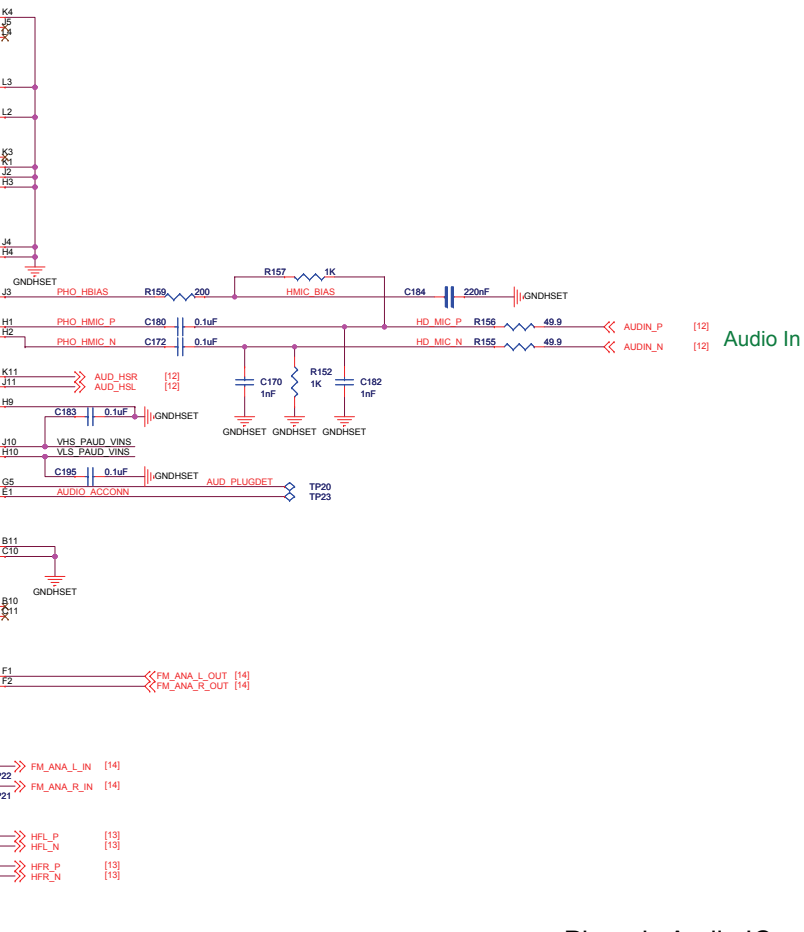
K4
J5
L4
L3
L2
K3
K1
J2
H3
J4
H4
GNDHSET
J3
PHO_HBIAS
R159 200
R157 1K
HMIC_BIAS
C184 220nF
GNDHSET
H1
PHO_HMIC_P
C180 0.1uF
HD_MIC_P
R156 49.9
AUDIN_P [12]
Audio In
H2
PHO_HMIC_N
C172 0.1uF
HD_MIC_N
R155 49.9
AUDIN_N [12]
K11
AUD_HSR [12]
J11
AUD_HSL [12]
C170 1nF
R152 1K
C182 1nF
H9
C183 0.1uF
GNDHSET
GNDHSET GNDHSET GNDHSET
J10
VHS_PAUD_VINS
H10
VLS_PAUD_VINS
C195 0.1uF
GNDHSET
G5
AUD_PLUGDET
TP20
E1
AUDIO_ACCONN
TP23
B11
C10
GNDHSET
B10
C11
F1
FM_ANA_L_OUT [14]
F2
FM_ANA_R_OUT [14]
FM_ANA_L_IN [14]
22
FM_ANA_R_IN [14]
21
HFL_P [13]
HFL_N [13]
HFR_P [13]
HFR_N [13]
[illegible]